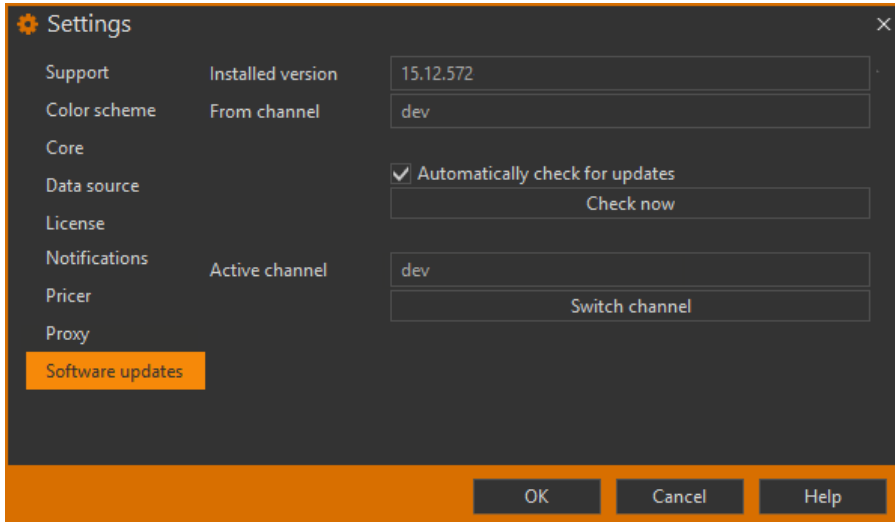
Settings

Support
Color scheme
Core
Data source
License
Notifications
Pricer
Proxy
Software updates

Installed version 15.12.572
From channel dev

Automatically check for updates
Check now

Active channel dev
Switch channel

OK
Cancel
Help